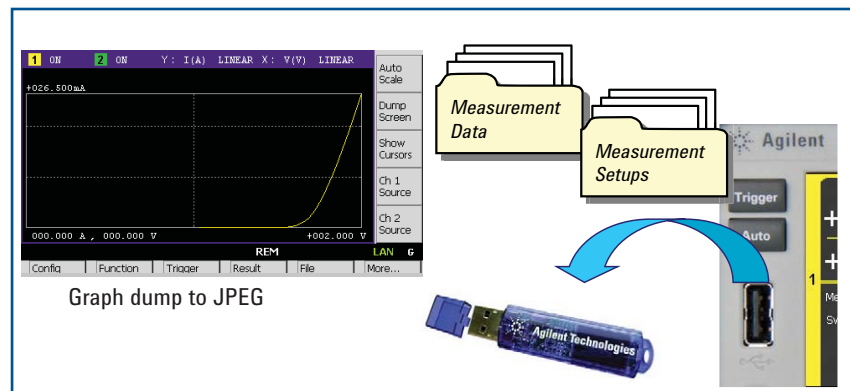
1 ON 2 ON Y: I(A) LINEAR X: V(V) LINEAR

+026.500mA

000.000 A , 000.000 V +002.000 V

Auto Scale

Dump Screen

Show Cursors

Ch 1 Source

Ch 2 Source

REM LAN G

Config Function Trigger Result File More...

Graph dump to JPEG

Measurement Data

Measurement Setups

Agilent

Trigger

Auto

1

Agilent Technologies